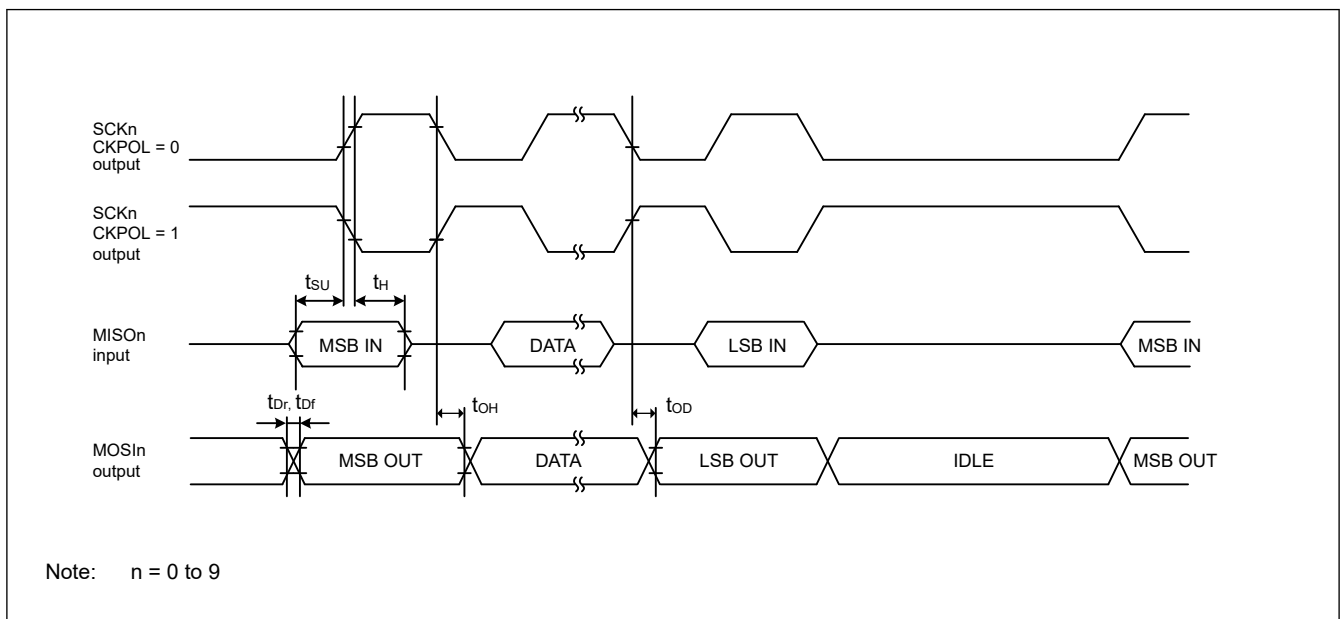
SCKn
CKPOL = 0
output

SCKn
CKPOL = 1
output

$t_{SU}$ $t_{H}$

MISOn
input

MSB IN DATA LSB IN MSB IN

$t_{Dr}$, $t_{Df}$ $t_{OH}$ $t_{OD}$

MOSIn
output

MSB OUT DATA LSB OUT IDLE MSB OUT

Note: n = 0 to 9